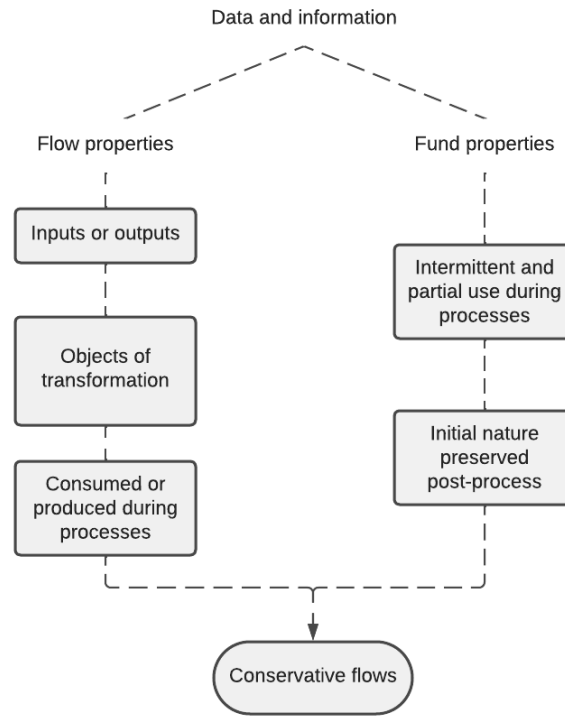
Data and information

Flow properties

Inputs or outputs

Objects of transformation

Consumed or produced during processes

Fund properties

Intermittent and partial use during processes

Initial nature preserved post-process

Conservative flows